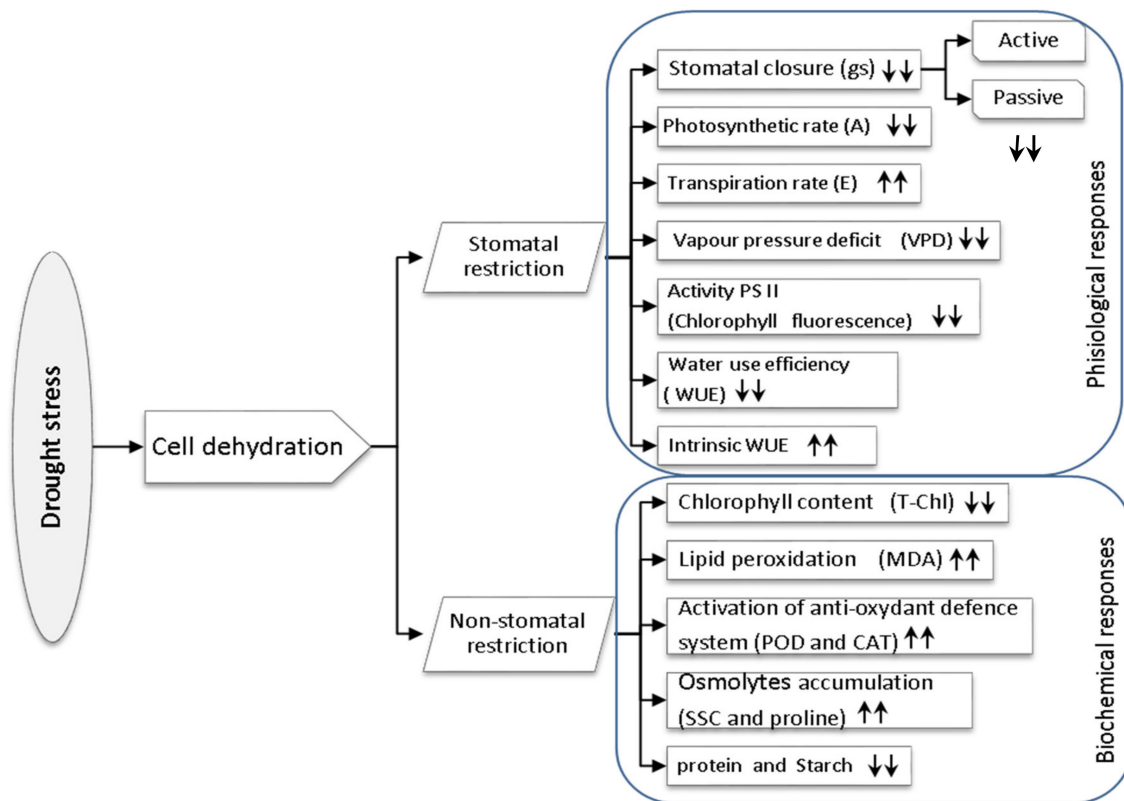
Drought stress

Cell dehydration

Stomatal restriction

Non-stomatal restriction

Stomatal closure (gs) ↓↓

Active

Passive

↓↓

Photosynthetic rate (A) ↓↓

Transpiration rate (E) ↑↑

Vapour pressure deficit (VPD) ↓↓

Activity PS II (Chlorophyll fluorescence) ↓↓

Water use efficiency ( WUE) ↓↓

Intrinsic WUE ↑↑

Phisiological responses

Chlorophyll content (T-Chl) ↓↓

Lipid peroxidation (MDA) ↑↑

Activation of anti-oxydant defence system (POD and CAT) ↑↑

Osmolytes accumulation (SSC and proline) ↑↑

protein and Starch ↓↓

Biochemical responses